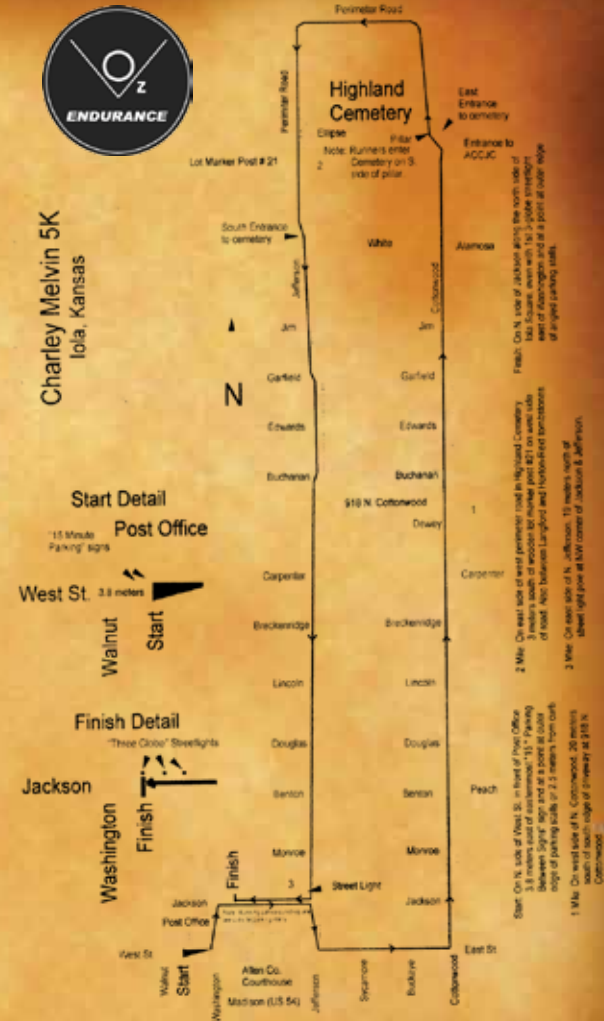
Oz
ENDURANCE

Charley Melvin 5K
Iola, Kansas

N

Perimeter Road
Perimeter Road
Highland Cemetery
East Entrance to cemetery
Entrance to ACCJC
Ellipse
Pillar
Note: Runners enter Cemetery on S. side of pillar.
Lot Marker Post # 21
2
South Entrance to cemetery
White
Alamosa
Jefferson
Cottonwood
Jim
Jim
Garfield
Garfield
Edwards
Edwards
Buchanan
Buchanan
910 N. Cottonwood
Dewey
1
Carpenter
Carpenter
Breckenridge
Breckenridge
Lincoln
Lincoln
Douglas
Douglas
Senton
Senton
Peach
Monroe
Monroe
3
Street Light
Jackson
Jackson
Post Office
Finish
West St
East St
Walnut
Start
Washington
Allen Co. Courthouse
Jefferson
Sycamore
Buckeye
Cottonwood
Madison (US 54)

Start Detail
Post Office
"15 Minute Parking" signs
West St.
3.8 meters
Walnut
Start

Finish Detail
"Three Globe" Streetlights
Jackson
Washington
Finish

Finish: On N. side of Jackson along the north side of Iola Square, even with 1st 3-globe streetlight east of Washington and at a point at outer edge of angled parking stalls.

2 Mile: On east side of west perimeter road in Highland Cemetery 3 meters south of wooden lot marker post #21 on west side of road. Also between Langford and Horton-Reid tombstones.

3 Mile: On east side of N. Jefferson, 10 meters north of street light pole at NW corner of Jackson & Jefferson.

Start: On N. side of West St. in front of Post Office 3.8 meters east of easternmost "15" Parking Between Signs" sign and at a point at outer edge of parking stalls or 2.5 meters from curb.

1 Mile: On west side of N. Cottonwood, 20 meters south of south edge of driveway at 910 N. Cottonwood.